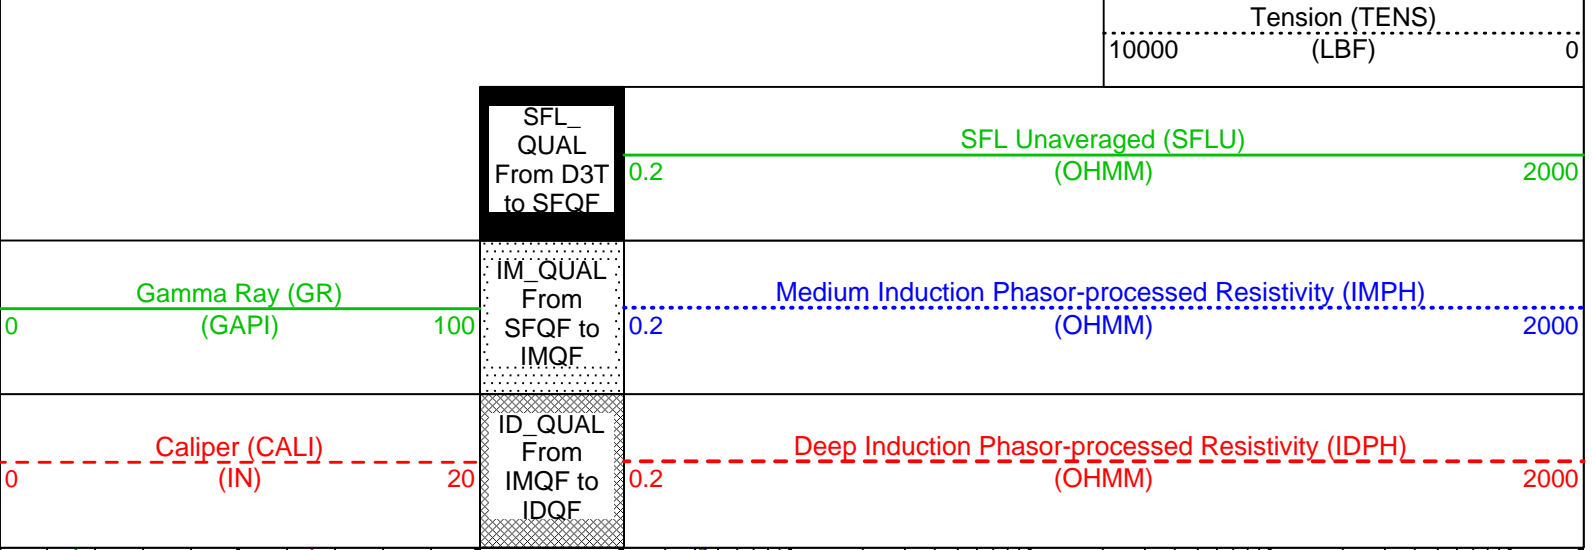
Tension (TENS)
10000 (LBF) 0

SFL_ QUAL From D3T to SFQF

SFL Unaveraged (SFLU)
0.2 (OHMM) 2000

Gamma Ray (GR)
0 (GAPI) 100

IM_QUAL From SFQF to IMQF

Medium Induction Phasor-processed Resistivity (IMPH)
0.2 (OHMM) 2000

Caliper (CALI)
0 (IN) 20

ID_QUAL From IMQF to IDQF

Deep Induction Phasor-processed Resistivity (IDPH)
0.2 (OHMM) 2000